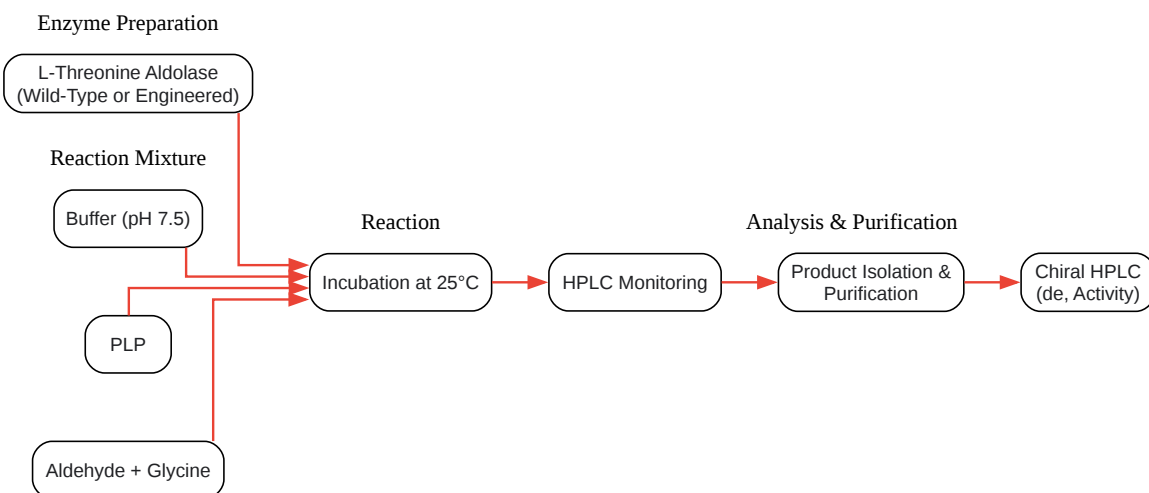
Enzyme Preparation

L-Threonine Aldolase (Wild-Type or Engineered)

Reaction Mixture

Buffer (pH 7.5)

PLP

Aldehyde + Glycine

Reaction

Incubation at 25°C

HPLC Monitoring

Analysis & Purification

Product Isolation & Purification

Chiral HPLC (de, Activity)